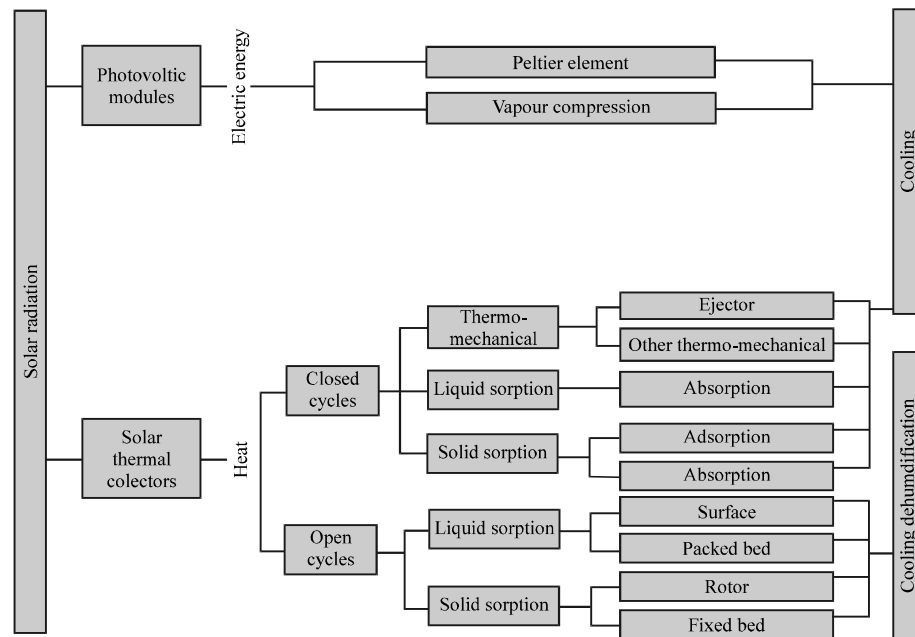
Solar radiation

Photovoltic modules

Electric energy

Peltier element

Vapour compression

Cooling

Solar thermal colectors

Heat

Closed cycles

Thermo-mechanical

Ejector

Other thermo-mechanical

Liquid sorption

Absorption

Solid sorption

Adsorption

Absorption

Open cycles

Liquid sorption

Surface

Packed bed

Solid sorption

Rotor

Fixed bed

Cooling dehumidification